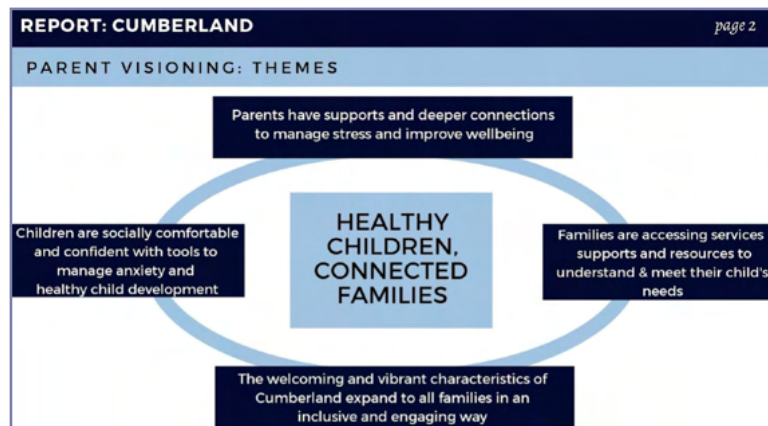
REPORT: CUMBERLAND

page 2

PARENT VISIONING: THEMES

Parents have supports and deeper connections to manage stress and improve wellbeing

Children are socially comfortable and confident with tools to manage anxiety and healthy child development

HEALTHY CHILDREN, CONNECTED FAMILIES

Families are accessing services supports and resources to understand & meet their child's needs

The welcoming and vibrant characteristics of Cumberland expand to all families in an inclusive and engaging way